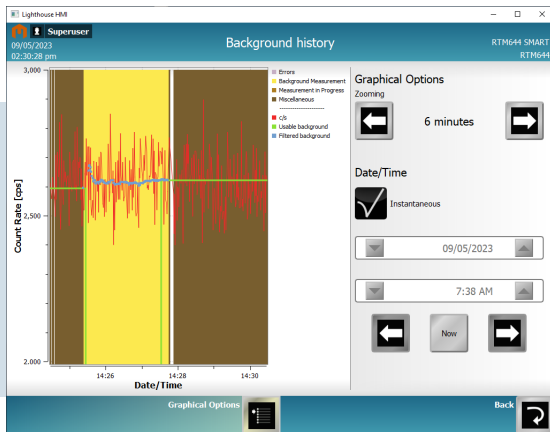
Lighthouse HMI

Superuser
09/05/2023
02:30:28 pm

Background history

RTM644 SMART
RTM644

3,000
2,500
2,000
Count Rate [cps]
14:26
14:28
14:30
Date/Time

Errors
Background Measurement
Measurement in Progress
Miscellaneous
c/s
Usable background
Filtered background

Graphical Options
Zooming
6 minutes

Date/Time
Instantaneous

09/05/2023

7:38 AM

Now

Graphical Options

Back